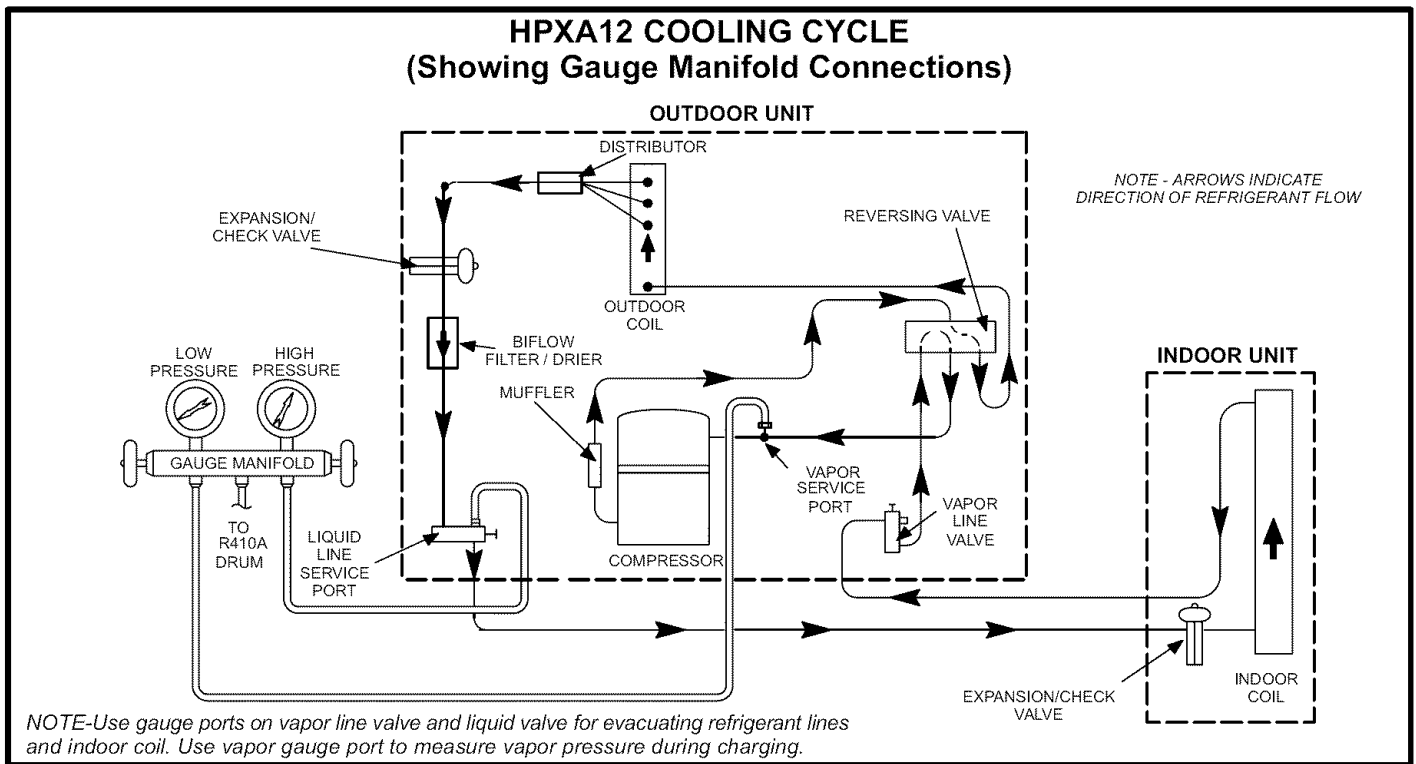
HPXA12 COOLING CYCLE
(Showing Gauge Manifold Connections)

OUTDOOR UNIT

DISTRIBUTOR

NOTE - ARROWS INDICATE DIRECTION OF REFRIGERANT FLOW

EXPANSION/ CHECK VALVE

REVERSING VALVE

OUTDOOR COIL

BIFLOW FILTER / DRIER

LOW PRESSURE

HIGH PRESSURE

INDOOR UNIT

MUFFLER

GAUGE MANIFOLD

VAPOR SERVICE PORT

TO R410A DRUM

LIQUID LINE SERVICE PORT

VAPOR LINE VALVE

COMPRESSOR

EXPANSION/CHECK VALVE

INDOOR COIL

NOTE-Use gauge ports on vapor line valve and liquid valve for evacuating refrigerant lines and indoor coil. Use vapor gauge port to measure vapor pressure during charging.